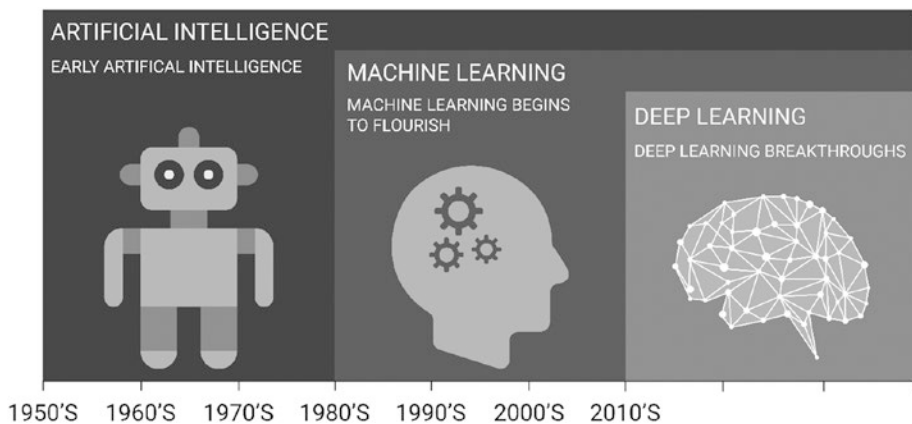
ARTIFICIAL INTELLIGENCE

EARLY ARTIFICAL INTELLIGENCE

MACHINE LEARNING

MACHINE LEARNING BEGINS TO FLOURISH

DEEP LEARNING

DEEP LEARNING BREAKTHROUGHS

1950'S 1960'S 1970'S 1980'S 1990'S 2000'S 2010'S